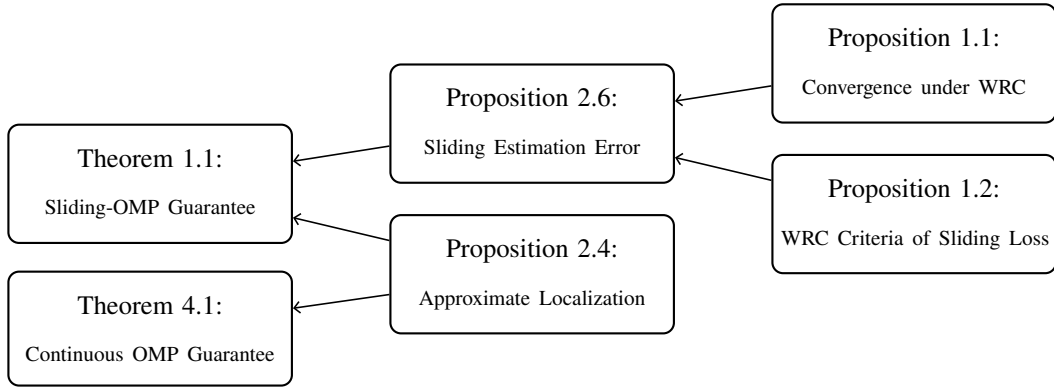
Proposition 1.1:

Convergence under WRC

Proposition 2.6:

Sliding Estimation Error

Theorem 1.1:

Sliding-OMP Guarantee

Proposition 1.2:

WRC Criteria of Sliding Loss

Proposition 2.4:

Approximate Localization

Theorem 4.1:

Continuous OMP Guarantee